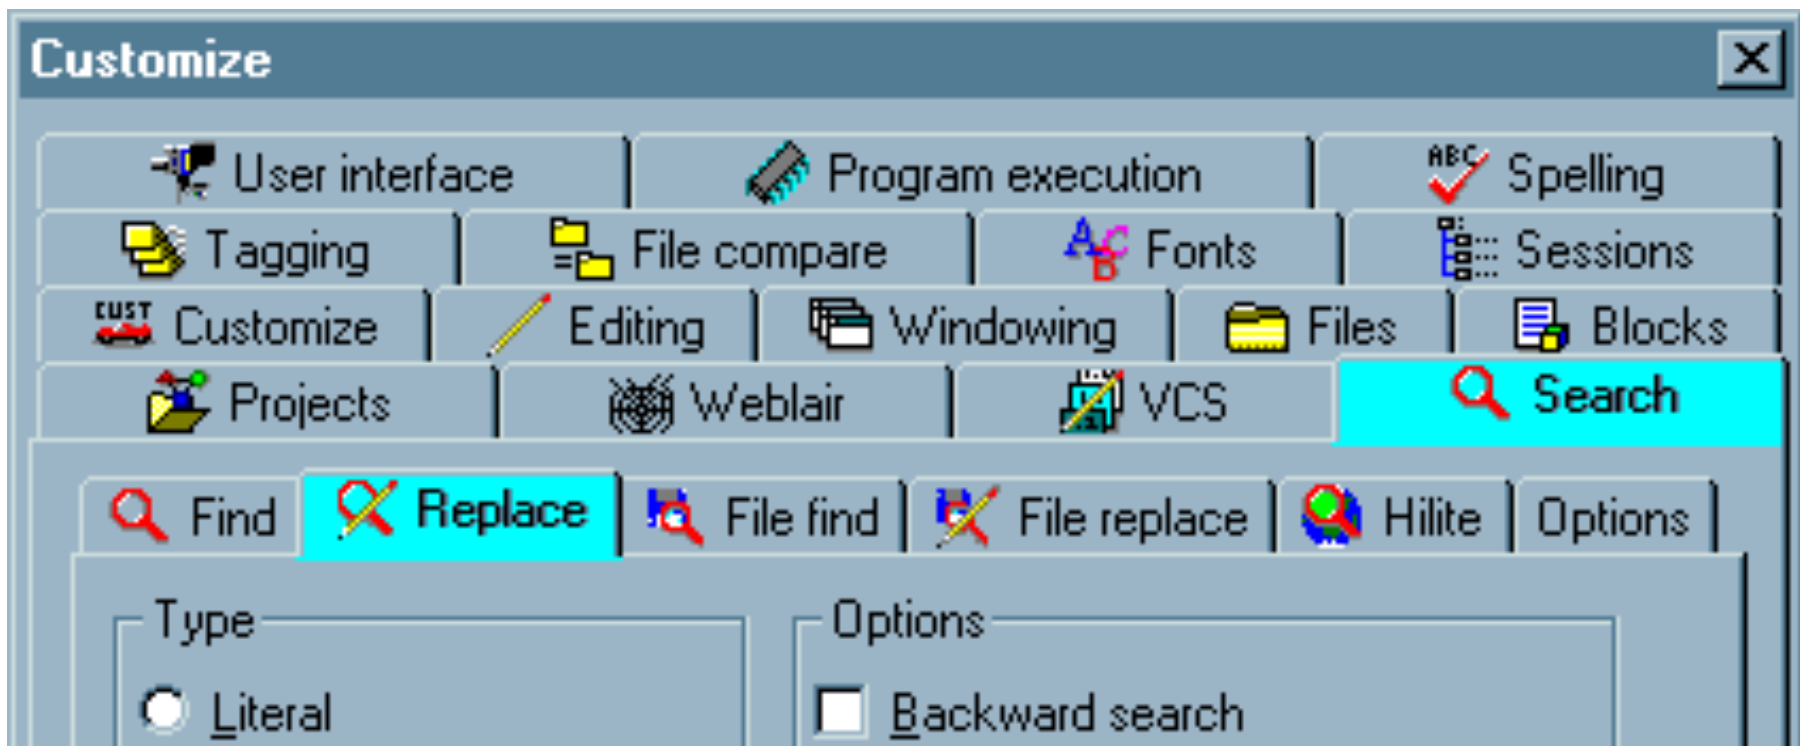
Customize

User interface
Program execution
Spelling
Tagging
File compare
Fonts
Sessions
Customize
Editing
Windowing
Files
Blocks
Projects
Weblair
VCS
Search

Find
Replace
File find
File replace
Hilite
Options

Type
Literal

Options
Backward search